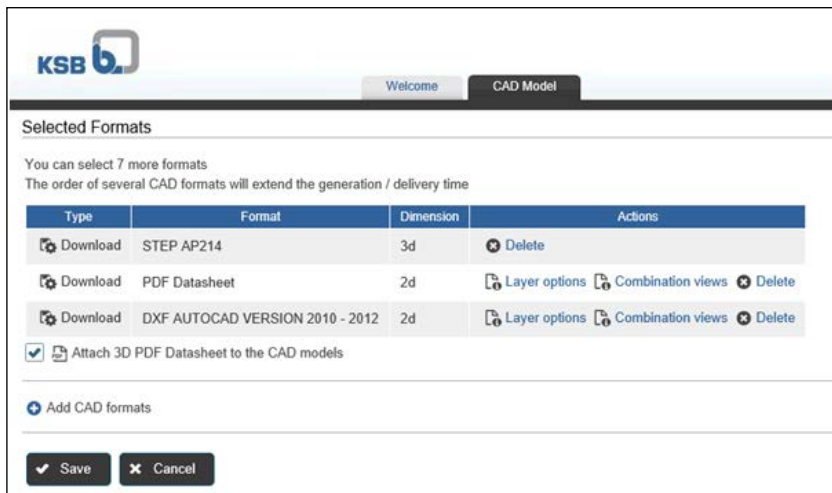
KSB

Welcome | CAD Model

Selected Formats

You can select 7 more formats
The order of several CAD formats will extend the generation / delivery time

| Type | Format | Dimension | Actions |
|---|---|---|---|
| Download | STEP AP214 | 3d | Delete |
| Download | PDF Datasheet | 2d | Layer options Combination views Delete |
| Download | DXF AUTOCAD VERSION 2010 - 2012 | 2d | Layer options Combination views Delete |

Attach 3D PDF Datasheet to the CAD models

Add CAD formats

Save | Cancel